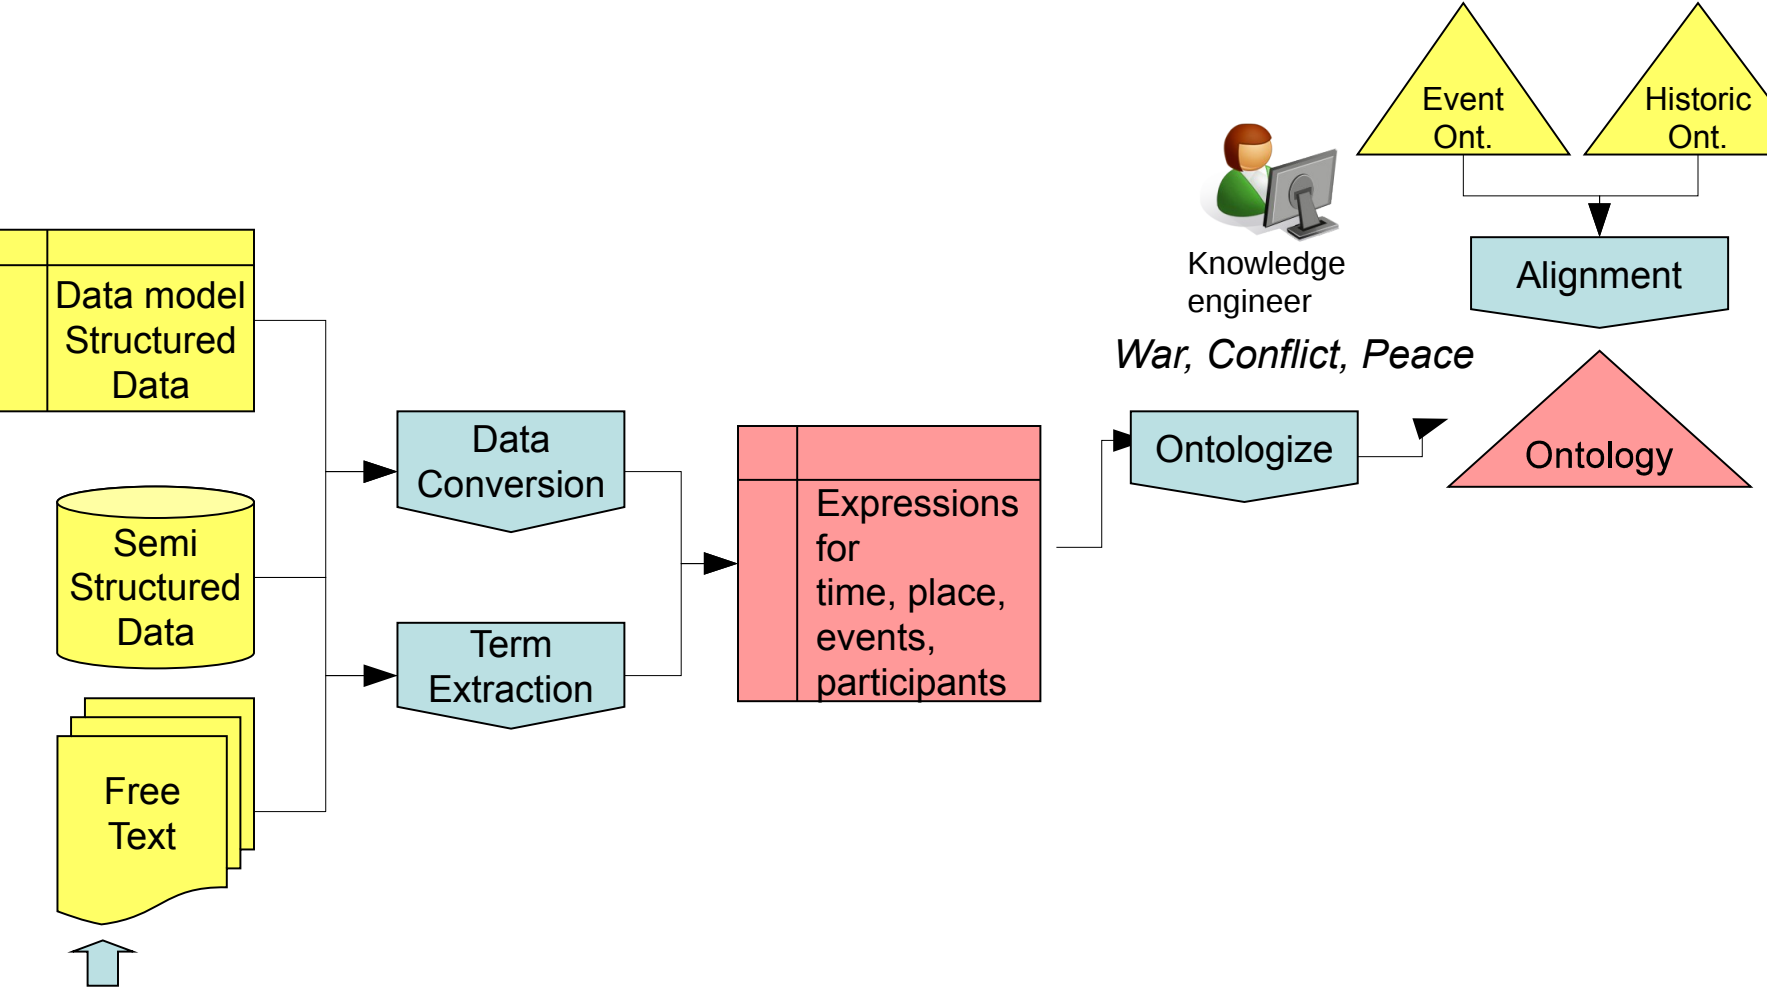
Event Ont.

Historic Ont.

Knowledge engineer

Alignment

War, Conflict, Peace

Data model Structured Data

Semi Structured Data

Free Text

Data Conversion

Term Extraction

Expressions for time, place, events, participants

Ontologize

Ontology